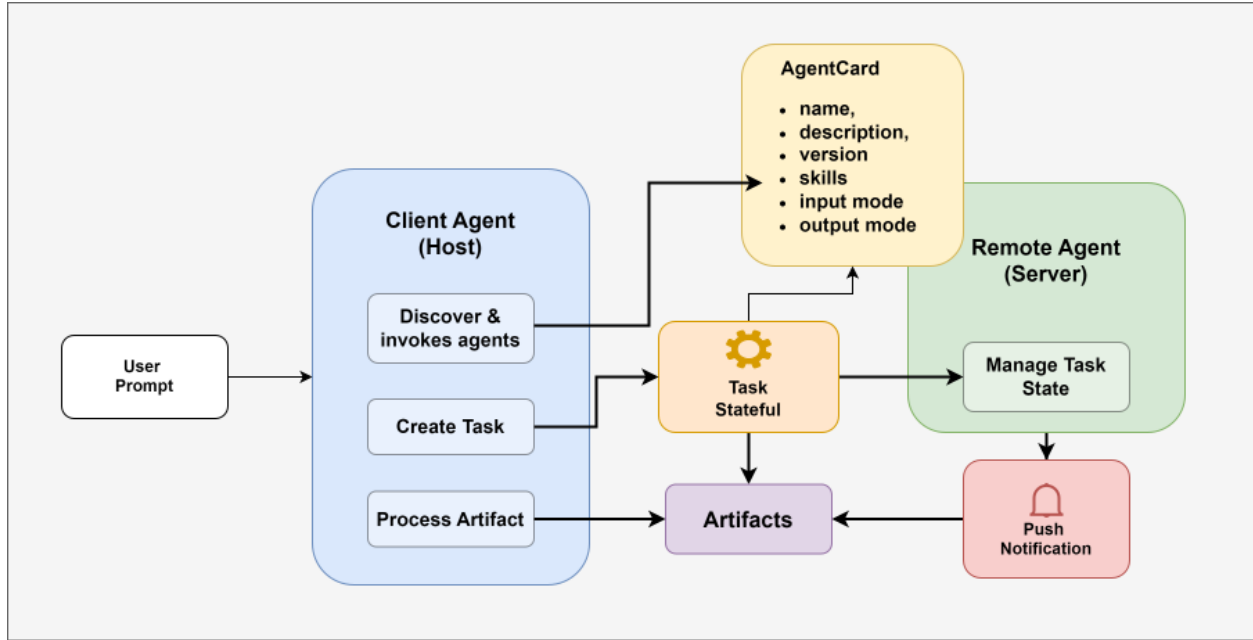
AgentCard

- name,
- description,
- version
- skills
- input mode
- output mode

Client Agent (Host)

User Prompt

Discover & invokes agents

Create Task

Process Artifact

Task Stateful

Remote Agent (Server)

Manage Task State

Artifacts

Push Notification